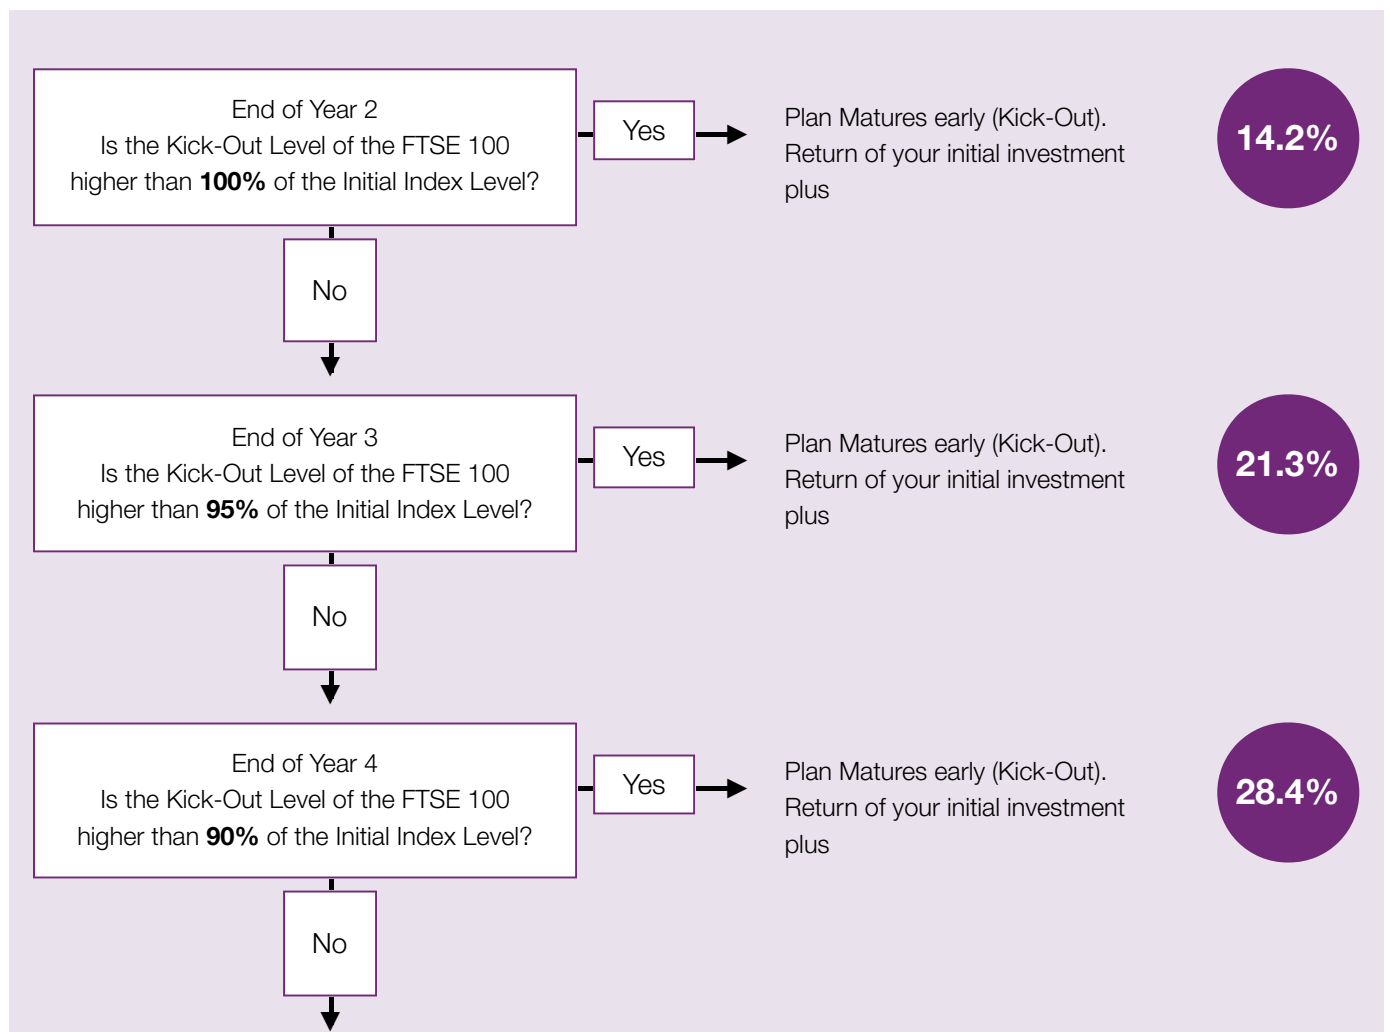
End of Year 2
Is the Kick-Out Level of the FTSE 100 higher than **100%** of the Initial Index Level?

Yes

Plan Matures early (Kick-Out). Return of your initial investment plus

14.2%

No

End of Year 3
Is the Kick-Out Level of the FTSE 100 higher than **95%** of the Initial Index Level?

Yes

Plan Matures early (Kick-Out). Return of your initial investment plus

21.3%

No

End of Year 4
Is the Kick-Out Level of the FTSE 100 higher than **90%** of the Initial Index Level?

Yes

Plan Matures early (Kick-Out). Return of your initial investment plus

28.4%

No